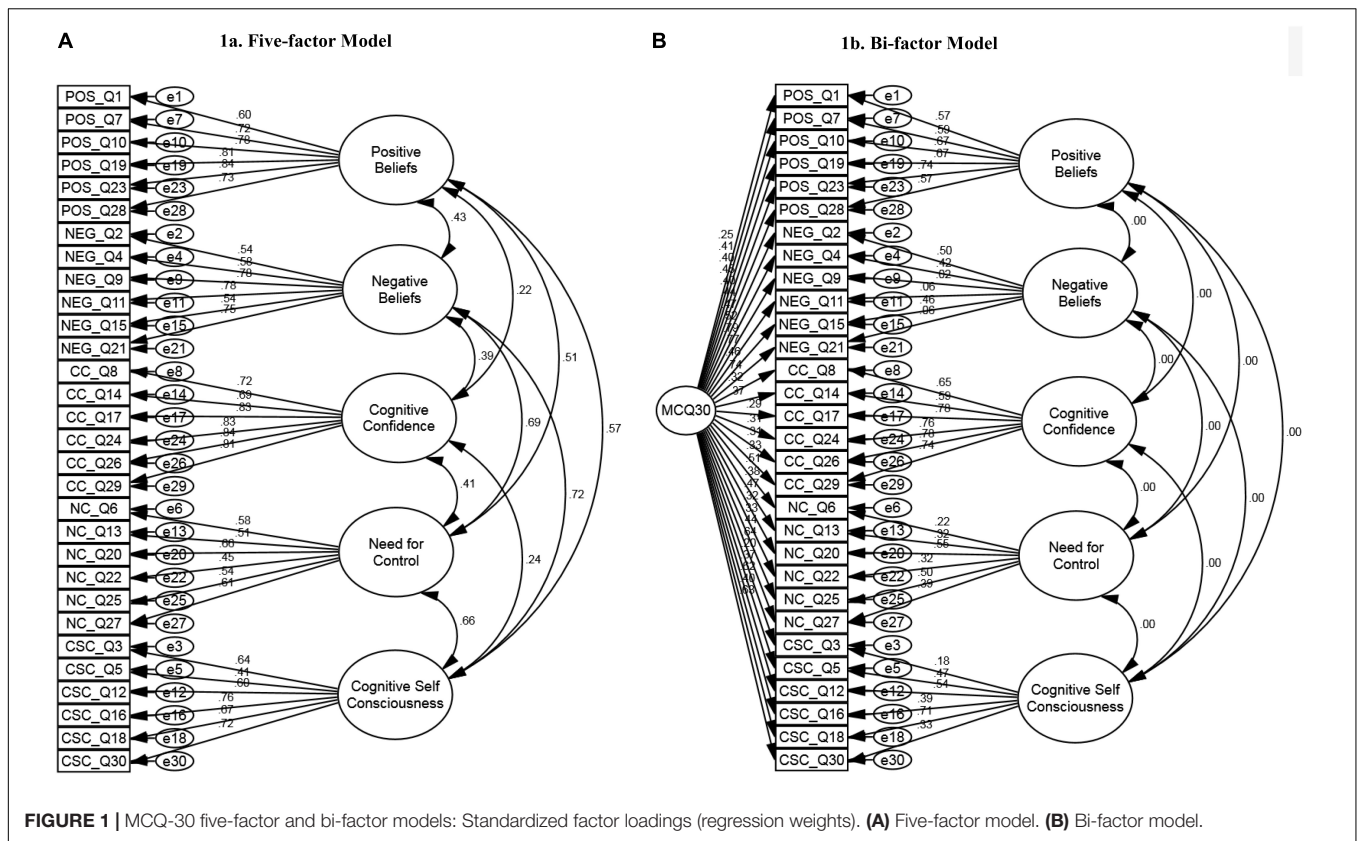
A

1a. Five-factor Model

POS_Q1
POS_Q7
POS_Q10
POS_Q19
POS_Q23
POS_Q28
NEG_Q2
NEG_Q4
NEG_Q9
NEG_Q11
NEG_Q15
NEG_Q21
CC_Q8
CC_Q14
CC_Q17
CC_Q24
CC_Q26
CC_Q29
NC_Q6
NC_Q13
NC_Q20
NC_Q22
NC_Q25
NC_Q27
CSC_Q3
CSC_Q5
CSC_Q12
CSC_Q16
CSC_Q18
CSC_Q30

e1 e7 e10 e19 e23 e28 e2 e4 e9 e11 e15 e21 e8 e14 e17 e24 e26 e29 e6 e13 e20 e22 e25 e27 e3 e5 e12 e16 e18 e30

.60 .72 .78 .81 .84 .73
.54 .58 .78 .78 .54 .75
.72 .69 .83 .83 .84 .81
.58 .51 .66 .45 .54 .61
.64 .41 .60 .76 .67 .72

Positive Beliefs
Negative Beliefs
Cognitive Confidence
Need for Control
Cognitive Self Consciousness

.43 .22 .51 .57 .39 .69 .72 .41 .24 .66

B

1b. Bi-factor Model

POS_Q1
POS_Q7
POS_Q10
POS_Q19
POS_Q23
POS_Q28
NEG_Q2
NEG_Q4
NEG_Q9
NEG_Q11
NEG_Q15
NEG_Q21
CC_Q8
CC_Q14
CC_Q17
CC_Q24
CC_Q26
CC_Q29
NC_Q6
NC_Q13
NC_Q20
NC_Q22
NC_Q25
NC_Q27
CSC_Q3
CSC_Q5
CSC_Q12
CSC_Q16
CSC_Q18
CSC_Q30

e1 e7 e10 e19 e23 e28 e2 e4 e9 e11 e15 e21 e8 e14 e17 e24 e26 e29 e6 e13 e20 e22 e25 e27 e3 e5 e12 e16 e18 e30

MCQ30

.25 .41 .40 .45 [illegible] .32 .77 .46 .74 .32 .37 .29 .31 .34 .33 .51 .38 .47 .32 .33 .44 .54 .20 .37 .42 .40 .50

.57 .59 .67 .67 .74 .57
.50 .42 .62 .06 .46 .06
.65 .59 .78 .76 .70 .74
.22 .32 .55 .32 .50 .38
.18 .47 .54 .39 .71 .33

Positive Beliefs
Negative Beliefs
Cognitive Confidence
Need for Control
Cognitive Self Consciousness

.00 .00 .00 .00 .00 .00 .00 .00 .00 .00

FIGURE 1 | MCQ-30 five-factor and bi-factor models: Standardized factor loadings (regression weights). (A) Five-factor model. (B) Bi-factor model.